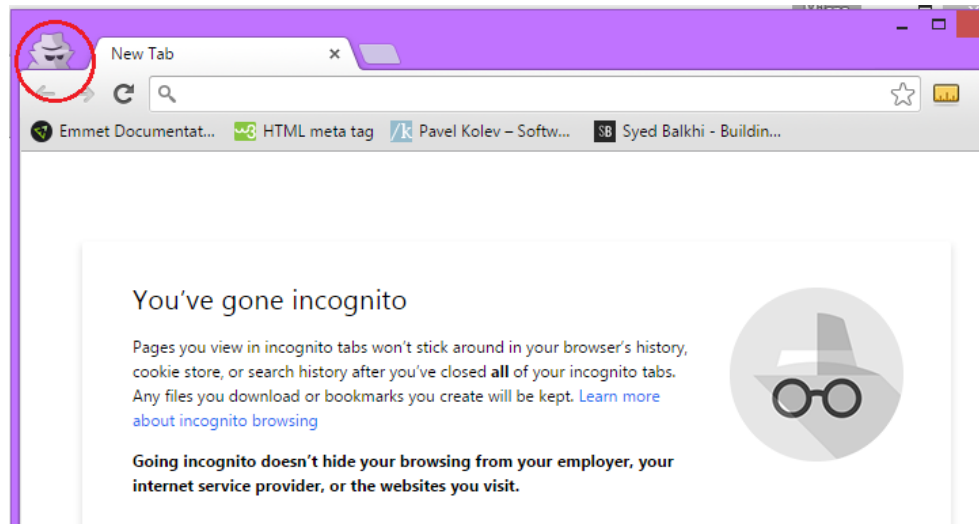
New Tab

Emmet Documentat... HTML meta tag Pavel Kolev – Softw... SB Syed Balkhi - Buildin...

You've gone incognito

Pages you view in incognito tabs won't stick around in your browser's history, cookie store, or search history after you've closed **all** of your incognito tabs. Any files you download or bookmarks you create will be kept. Learn more about incognito browsing

**Going incognito doesn't hide your browsing from your employer, your internet service provider, or the websites you visit.**